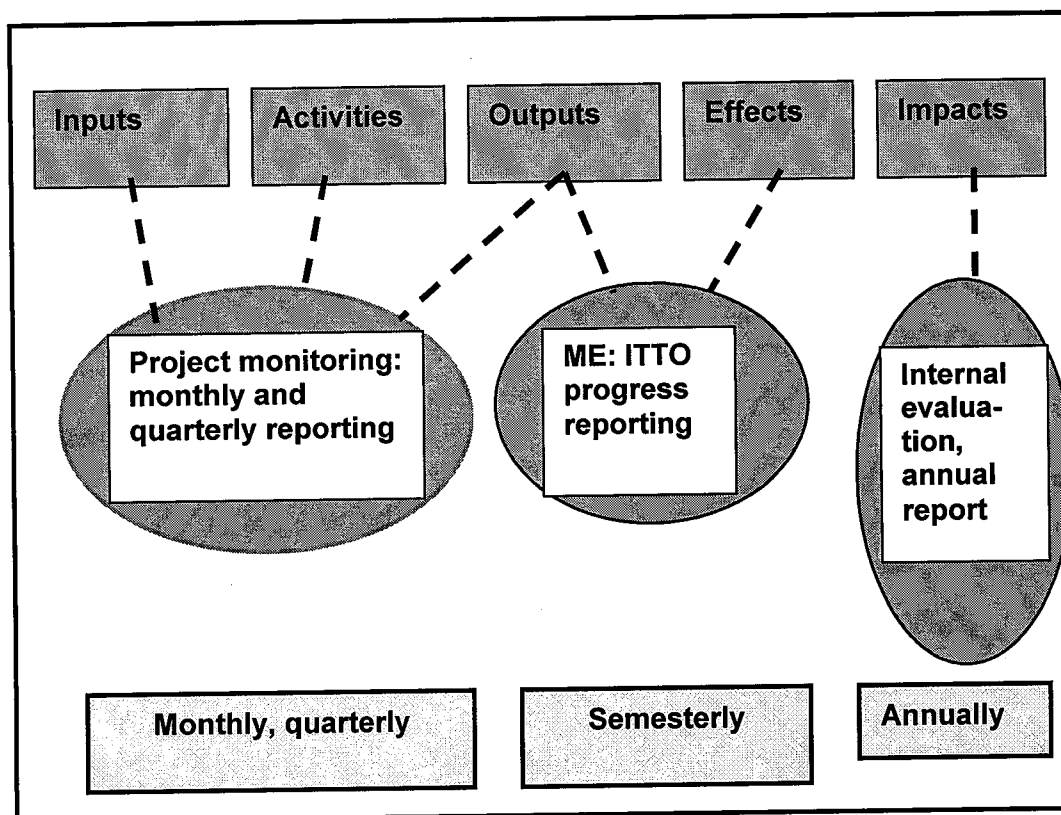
Inputs

Activities

Outputs

Effects

Impacts

Project monitoring: monthly and quarterly reporting

ME: ITTO progress reporting

Internal evaluation, annual report

Monthly, quarterly

Semesterly

Annually